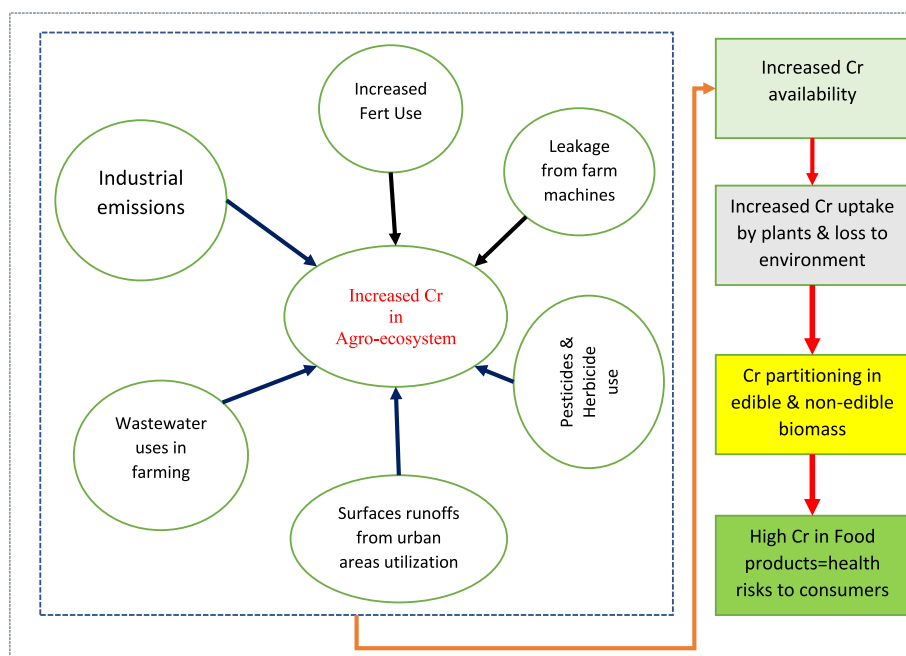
Increased Fert Use

Industrial emissions

Leakage from farm machines

Increased Cr in Agro-ecosystem

Pesticides & Herbicide use

Wastewater uses in farming

Surfaces runoffs from urban areas utilization

Increased Cr availability

Increased Cr uptake by plants & loss to environment

Cr partitioning in edible & non-edible biomass

High Cr in Food products=health risks to consumers